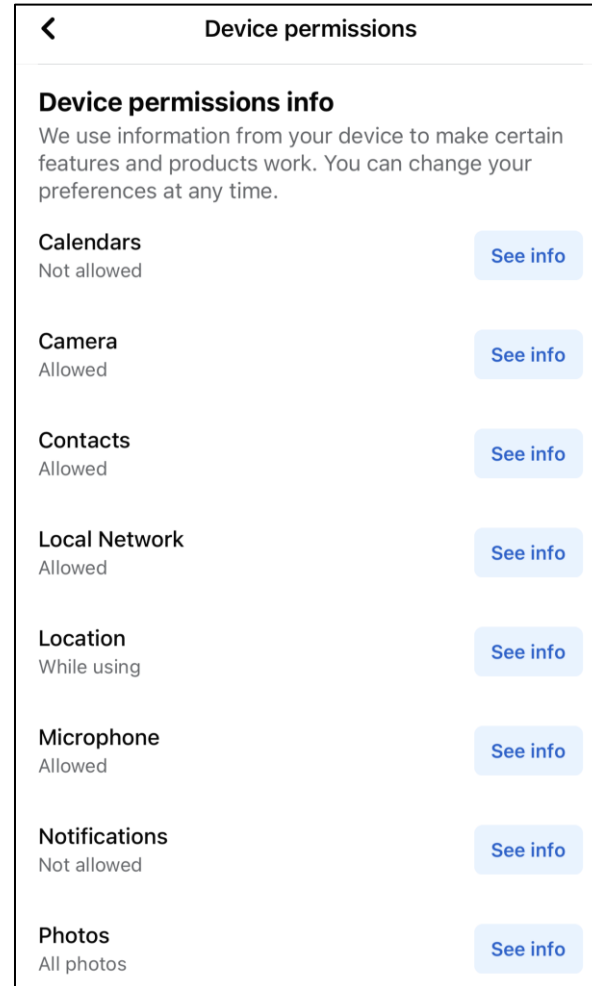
Device permissions

Device permissions info

We use information from your device to make certain features and products work. You can change your preferences at any time.

Calendars
Not allowed
See info

Camera
Allowed
See info

Contacts
Allowed
See info

Local Network
Allowed
See info

Location
While using
See info

Microphone
Allowed
See info

Notifications
Not allowed
See info

Photos
All photos
See info